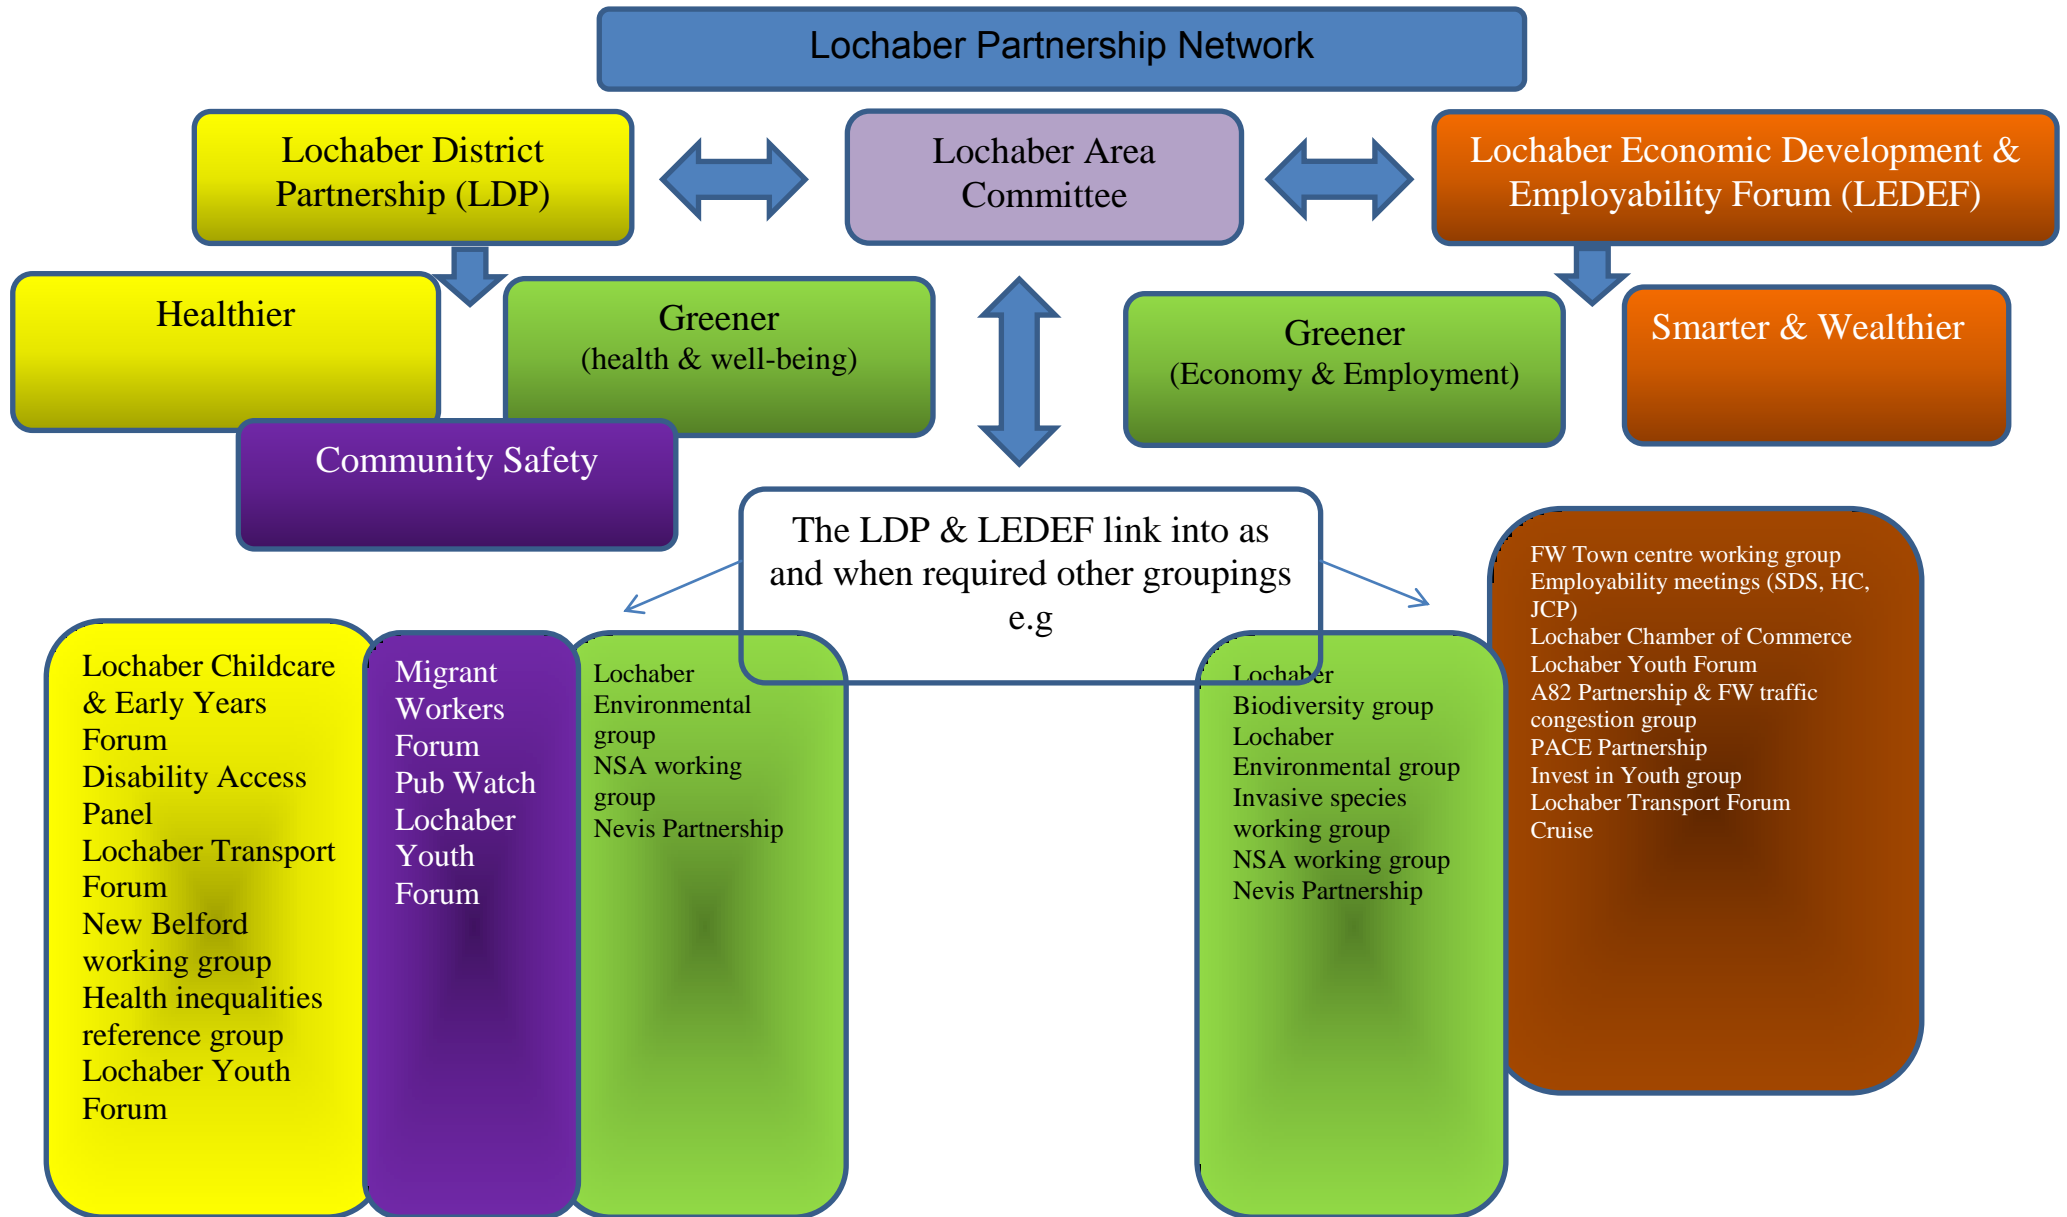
Lochaber Partnership Network

Lochaber District Partnership (LDP)

Lochaber Area Committee

Lochaber Economic Development & Employability Forum (LEDEF)

Healthier

Greener
(health & well-being)

Community Safety

Greener
(Economy & Employment)

Smarter & Wealthier

The LDP & LEDEF link into as and when required other groupings e.g

Lochaber Childcare & Early Years Forum
Disability Access Panel
Lochaber Transport Forum
New Belford working group
Health inequalities reference group
Lochaber Youth Forum

Migrant Workers Forum
Pub Watch
Lochaber Youth Forum

Lochaber Environmental group
NSA working group
Nevis Partnership

Lochaber Biodiversity group
Lochaber Environmental group
Invasive species working group
NSA working group
Nevis Partnership

FW Town centre working group
Employability meetings (SDS, HC, JCP)
Lochaber Chamber of Commerce
Lochaber Youth Forum
A82 Partnership & FW traffic congestion group
PACE Partnership
Invest in Youth group
Lochaber Transport Forum
Cruise